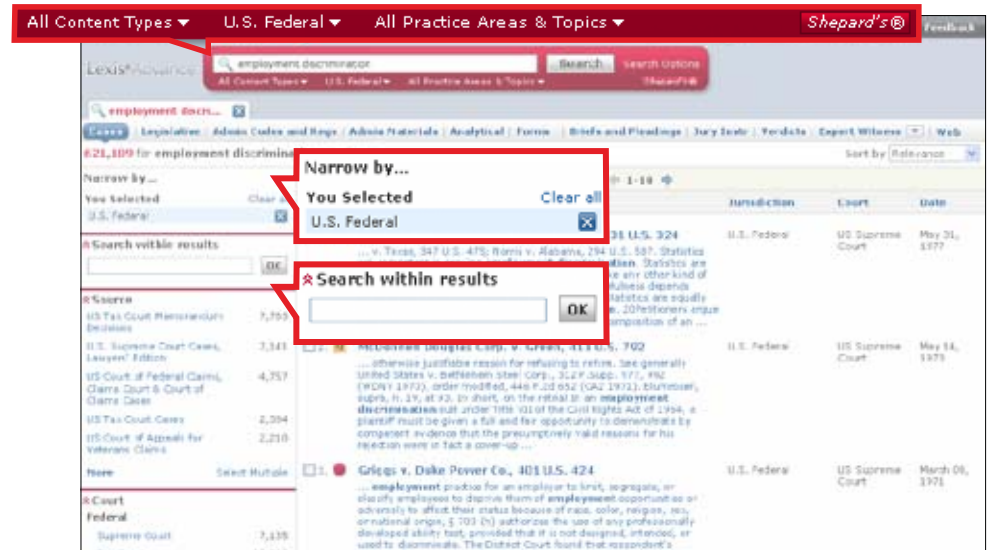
All Content Types ▾ U.S. Federal ▾ All Practice Areas & Topics ▾ Shepard's®

Feedback

Lexis Advance

employment discrimination

Search

Search Options

All Content Types ▾ U.S. Federal ▾ All Practice Areas & Topics ▾ Shepard's®

employment discr...

Cases | Legislation | Admin Codes and Regs | Admin Materials | Analytical | Forms | Briefs and Pleadings | Jury Instr | Verdicts | Expert Witness | Web

621,109 for employment discrimina

Sort by Relevance

Narrow by...

You Selected Clear all

U.S. Federal

Search within results

OK

Narrow by...

You Selected Clear all

U.S. Federal

Search within results

OK

1-10

Jurisdiction Court Date

31 U.S. 324

... v. Texas, 347 U.S. 475; Norris v. Alabama, 294 U.S. 587. Statistics are ... any other kind of ... fulness depends ... statistics are equally ... Petitioners argue ... composition of an ...

U.S. Federal US Supreme Court May 31, 1977

Source

US Tax Court Memorandum Decisions 7,755

U.S. Supreme Court Cases, Lawyers' Edition 7,343

US Court of Federal Claims, Claims Court & Court of Claims Cases 4,757

US Tax Court Cases 2,394

US Court of Appeals for Veterans Claims 2,210

More Select Multiple

McDonnell Douglas Corp. v. Green, 411 U.S. 792

... otherwise justifiable reason for refusing to rehire. See generally United States v. Bethlehem Steel Corp., 312 F.Supp. 977, 992 (WDNY 1970), order modified, 446 F.2d 652 (CA2 1971). Blumrosen, supra, n. 19, at 93. In short, on the retrial of an employment discrimination suit under Title VII of the Civil Rights Act of 1964, a plaintiff must be given a full and fair opportunity to demonstrate by competent evidence that the presumptively valid reasons for his rejection were in fact a cover-up ...

U.S. Federal US Supreme Court May 14, 1973

1. Griggs v. Duke Power Co., 401 U.S. 424

... employment practice for an employer to limit, segregate, or classify employees to deprive them of employment opportunities or adversely to affect their status because of race, color, religion, sex, or national origin, § 703 (h) authorizes the use of any professionally developed ability test, provided that it is not designed, intended, or used to discriminate. The District Court found that respondent's ...

U.S. Federal US Supreme Court March 08, 1971

Court

Federal

Supreme Court 7,135